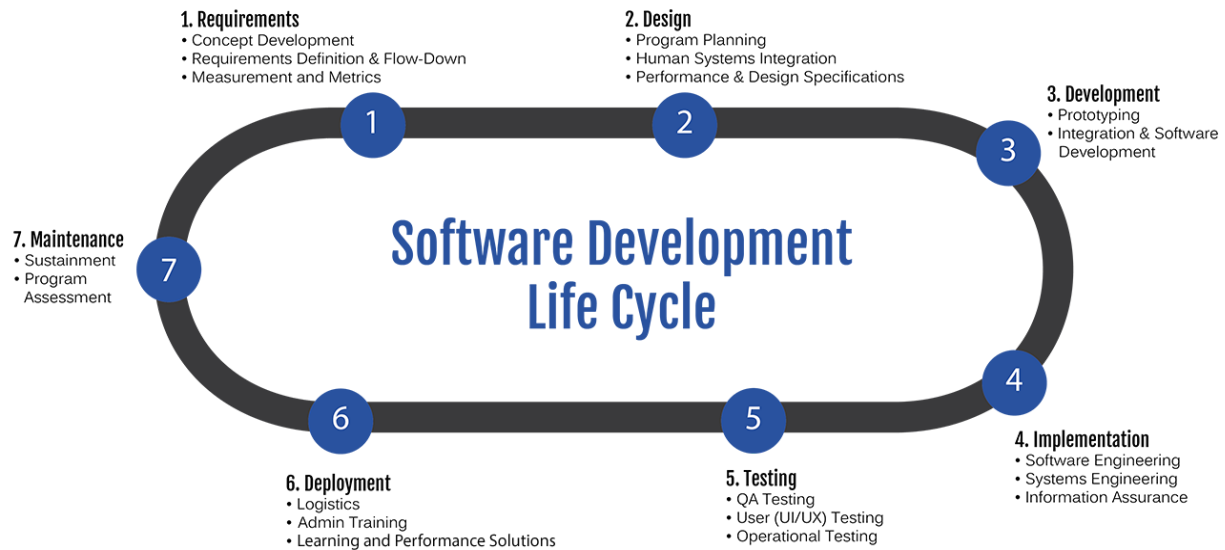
1. Requirements
• Concept Development
• Requirements Definition & Flow-Down
• Measurement and Metrics

2. Design
• Program Planning
• Human Systems Integration
• Performance & Design Specifications

3. Development
• Prototyping
• Integration & Software Development

1

2

3

7. Maintenance
• Sustainment
• Program Assessment

7

Software Development Life Cycle

4

6

5

4. Implementation
• Software Engineering
• Systems Engineering
• Information Assurance

6. Deployment
• Logistics
• Admin Training
• Learning and Performance Solutions

5. Testing
• QA Testing
• User (UI/UX) Testing
• Operational Testing